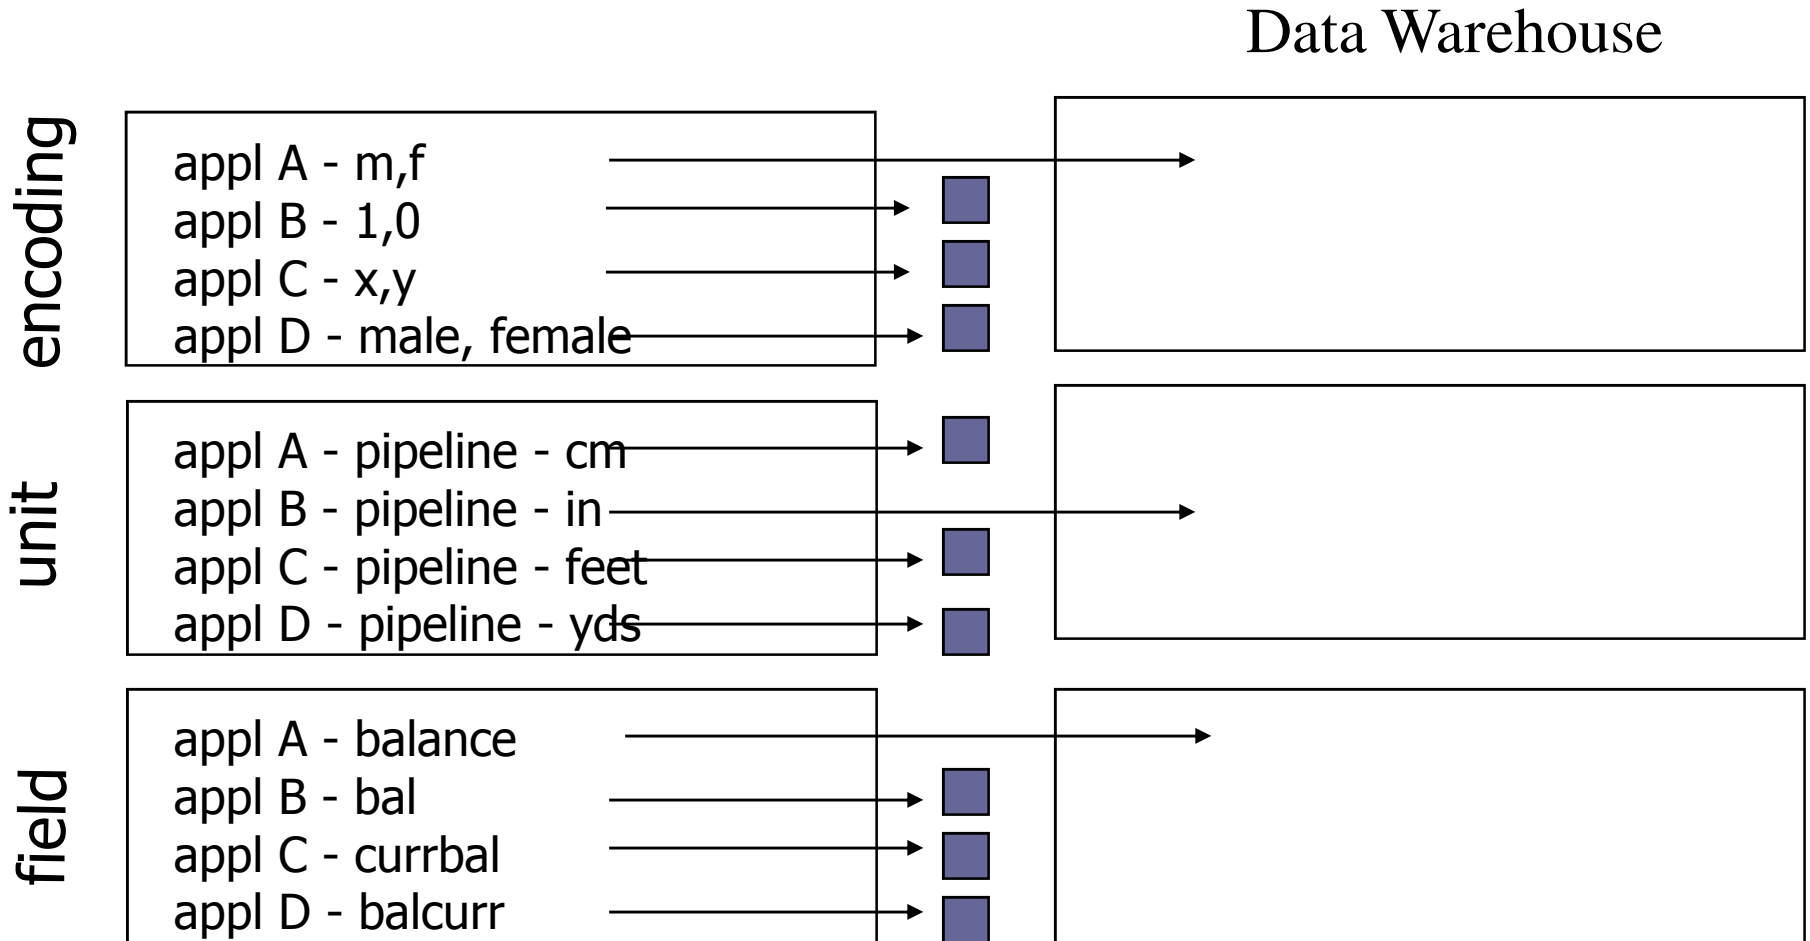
Data Warehouse

encoding

appl A - m,f
appl B - 1,0
appl C - x,y
appl D - male, female

unit

appl A - pipeline - cm
appl B - pipeline - in
appl C - pipeline - feet
appl D - pipeline - yds

field

appl A - balance
appl B - bal
appl C - currbal
appl D - balcurr